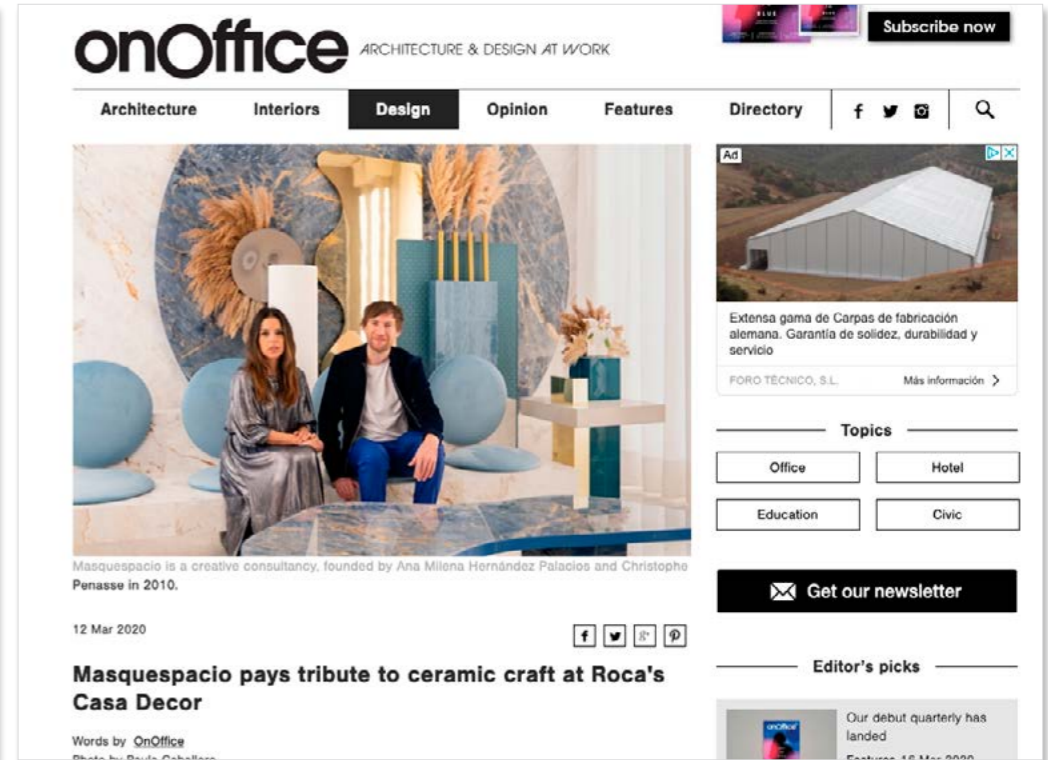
onOffice ARCHITECTURE & DESIGN AT WORK

Subscribe now

Architecture Interiors Design Opinion Features Directory

Ad

Extensa gama de Carpas de fabricación alemana. Garantía de solidez, durabilidad y servicio

FORO TÉCNICO, S.L. Más información

Topics

Office
Hotel
Education
Civic

Get our newsletter

Editor's picks

Our debut quarterly has landed

Features 16 Mar 2020

Masquespacio is a creative consultancy, founded by Ana Milena Hernández Palacios and Christophe Penasse in 2010.

12 Mar 2020

Masquespacio pays tribute to ceramic craft at Roca's Casa Decor

Words by OnOffice
Photo by Paula Caballero